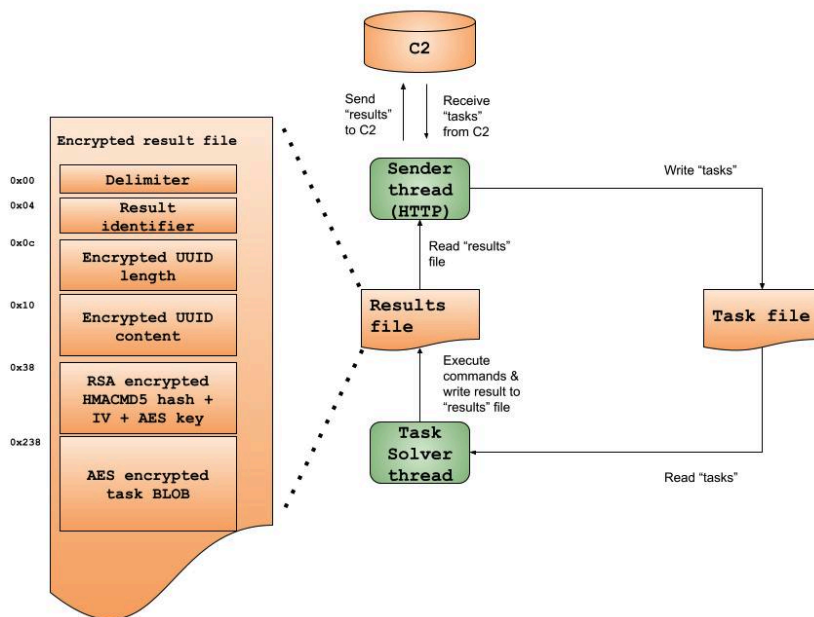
C2

Send "results" to C2

Receive "tasks" from C2

Encrypted result file

0x00 Delimiter

0x04 Result identifier

0x0c Encrypted UUID length

0x10 Encrypted UUID content

0x38 RSA encrypted HMACMD5 hash + IV + AES key

0x238 AES encrypted task BLOB

Sender thread (HTTP)

Write "tasks"

Read "results" file

Results file

Task file

Execute commands & write result to "results" file

Task Solver thread

Read "tasks"